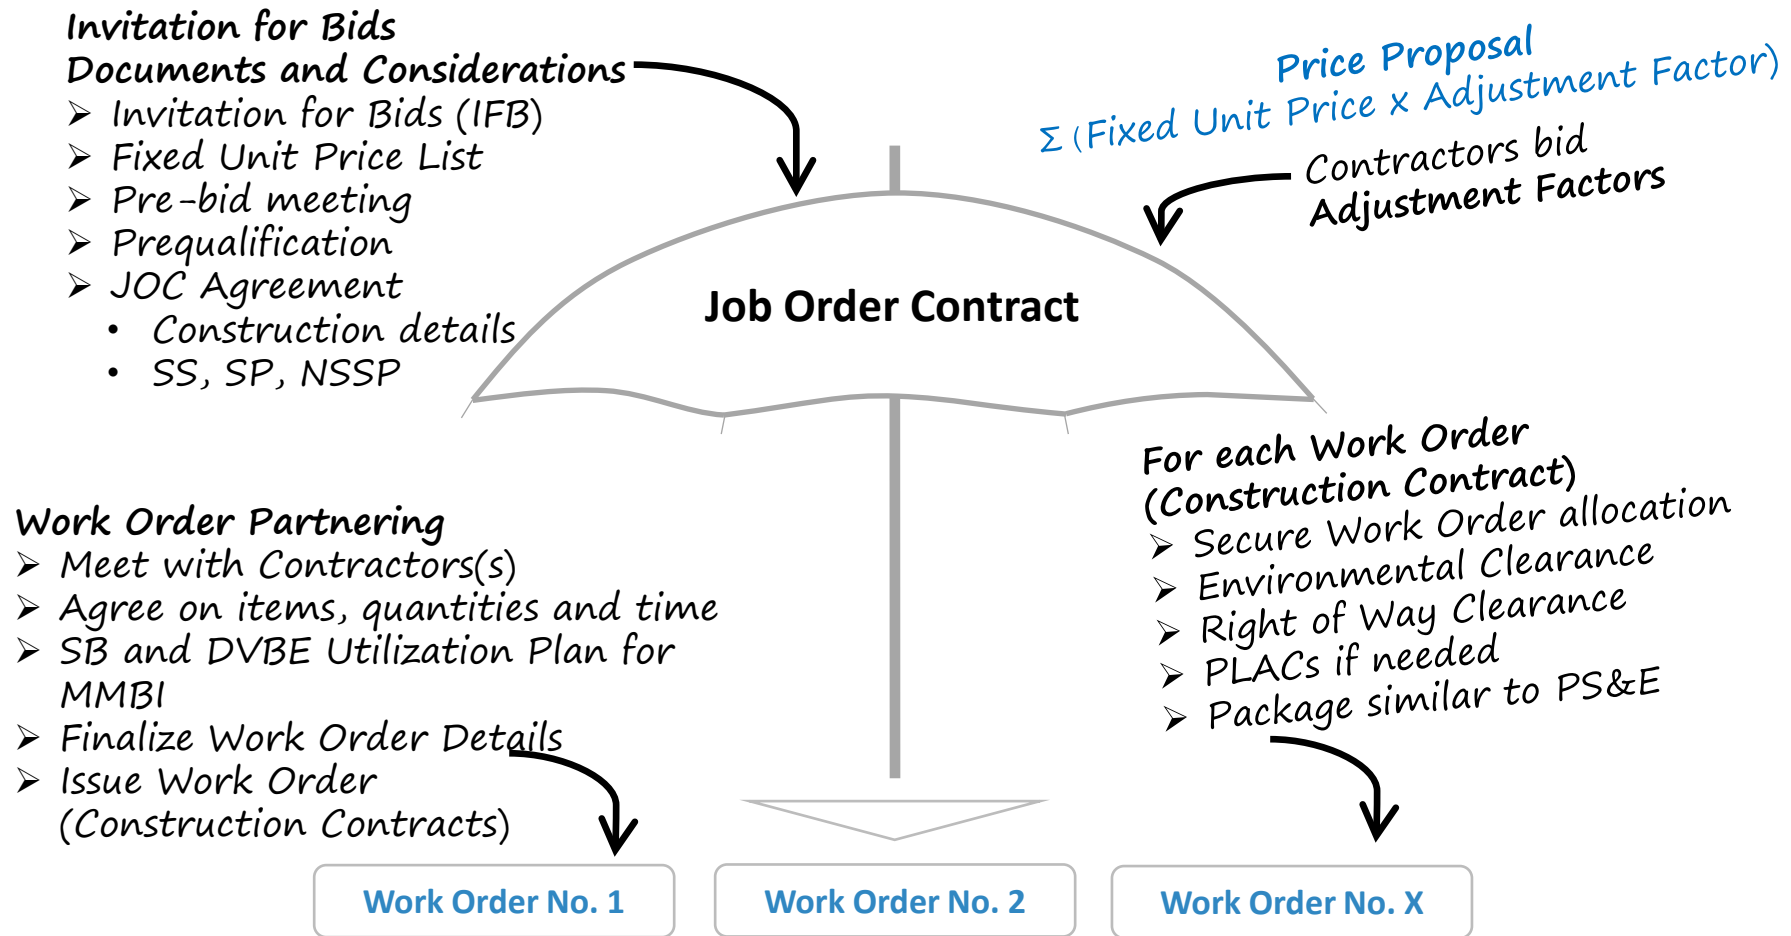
Invitation for Bids
Documents and Considerations
➢ Invitation for Bids (IFB)
➢ Fixed Unit Price List
➢ Pre-bid meeting
➢ Prequalification
➢ JOC Agreement
• Construction details
• SS, SP, NSSP

Price Proposal
$\Sigma$ (Fixed Unit Price x Adjustment Factor)

Contractors bid
Adjustment Factors

Job Order Contract

For each Work Order
(Construction Contract)
➢ Secure Work Order allocation
➢ Environmental Clearance
➢ Right of Way Clearance
➢ PLACs if needed
➢ Package similar to PS&E

Work Order Partnering
➢ Meet with Contractors(s)
➢ Agree on items, quantities and time
➢ SB and DVBE Utilization Plan for MMBI
➢ Finalize Work Order Details
➢ Issue Work Order (Construction Contracts)

Work Order No. 1
Work Order No. 2
Work Order No. X